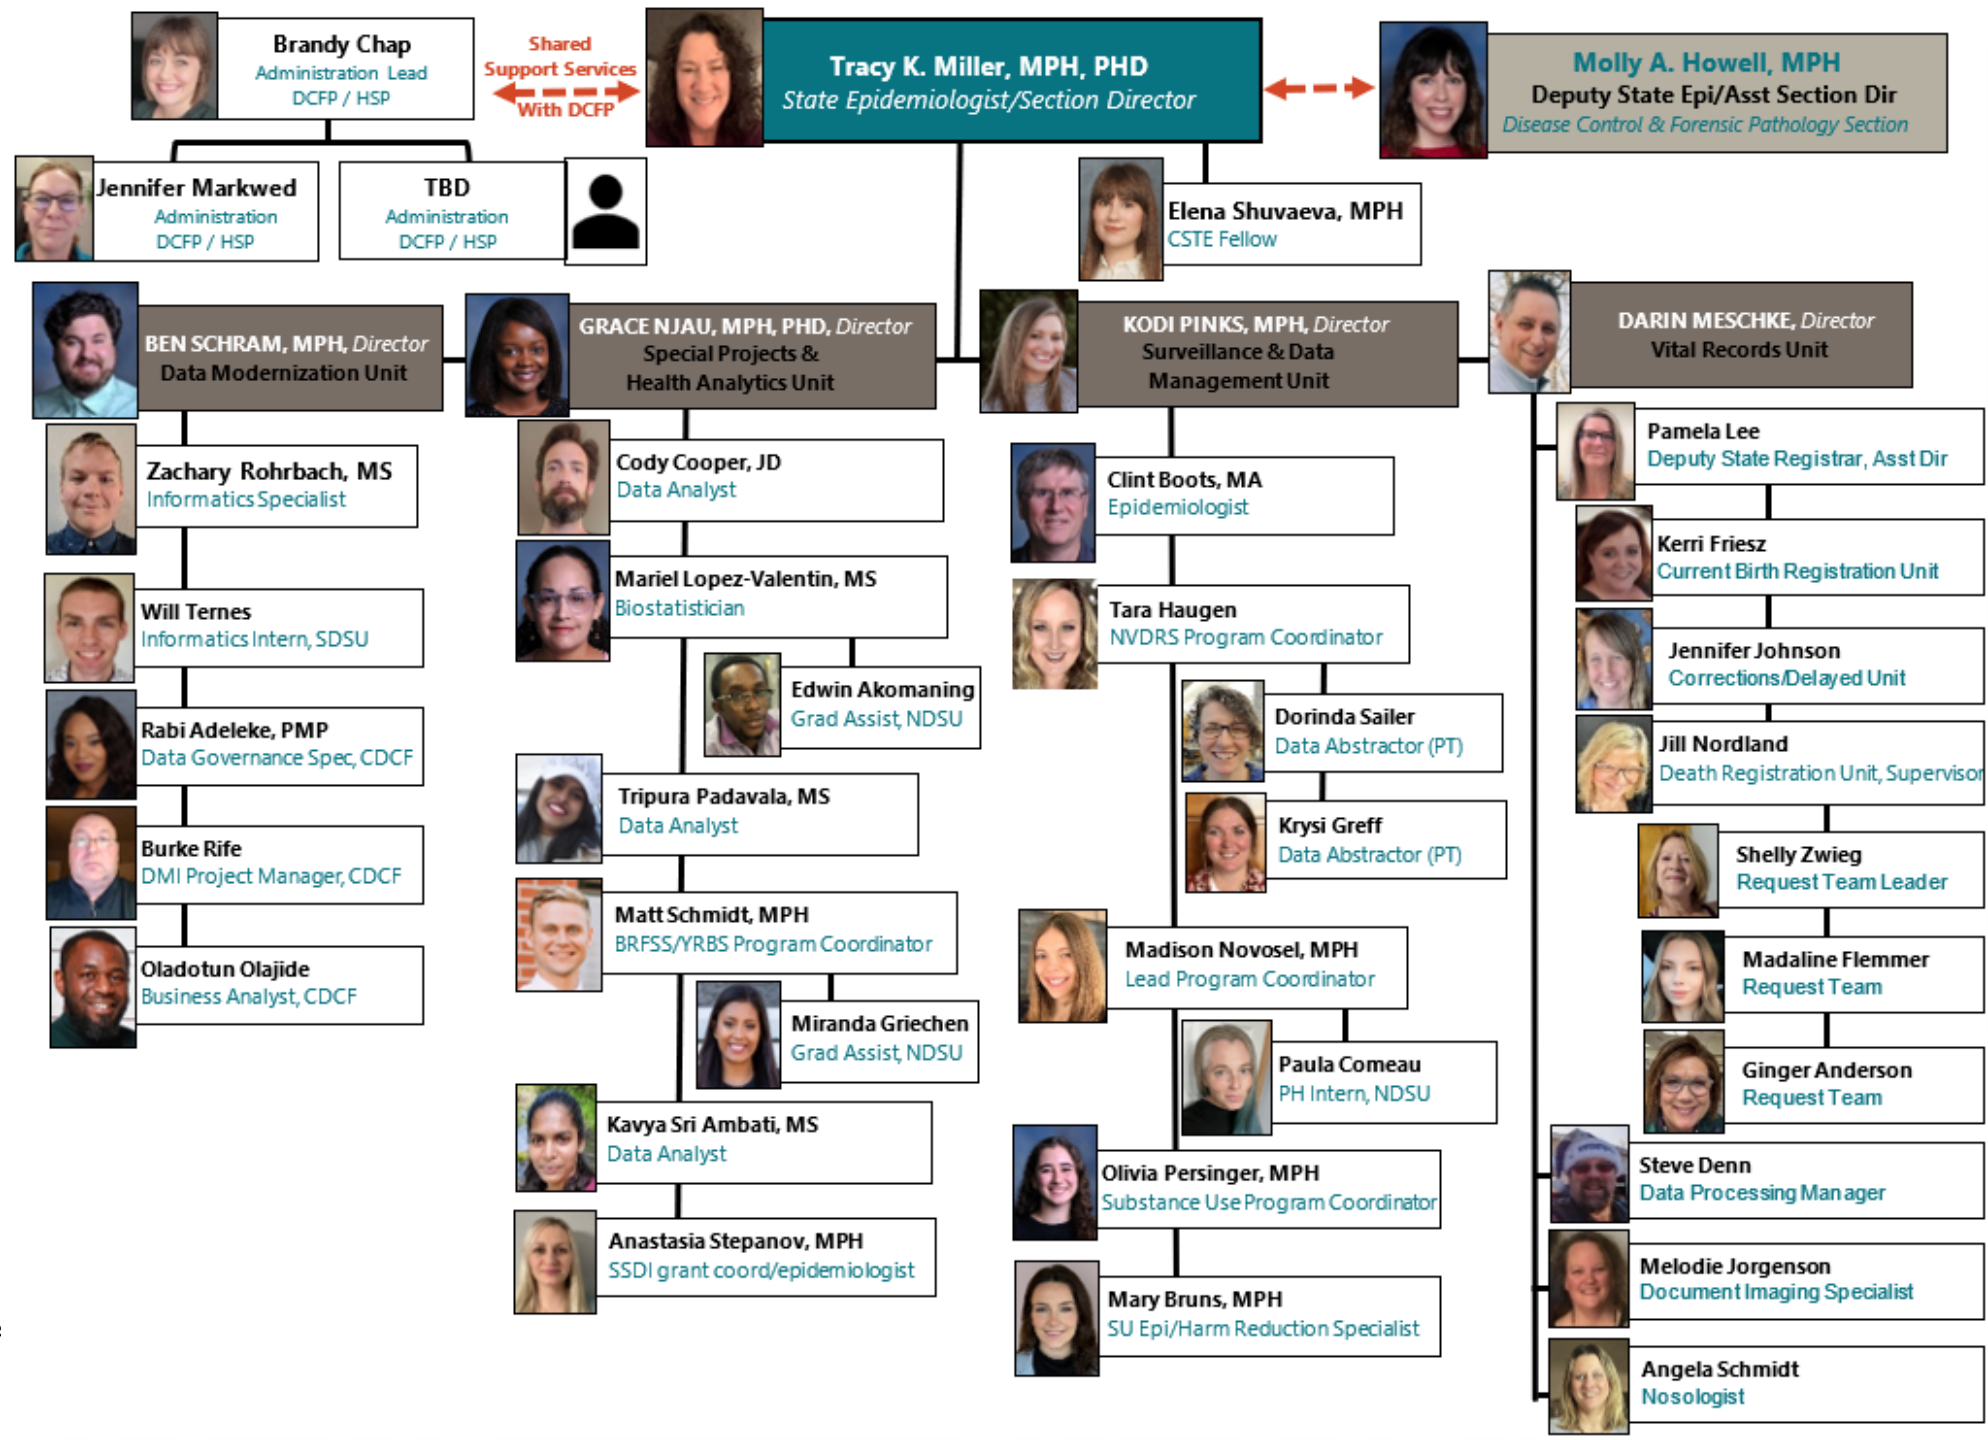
Brandy Chap
Administration Lead
DCFP / HSP

Shared Support Services With DCFP

Tracy K. Miller, MPH, PHD
State Epidemiologist/Section Director

Molly A. Howell, MPH
Deputy State Epi/Asst Section Dir
Disease Control & Forensic Pathology Section

Jennifer Markwed
Administration
DCFP / HSP

TBD
Administration
DCFP / HSP

Elena Shuvaeva, MPH
CSTE Fellow

BEN SCHRAM, MPH, Director
Data Modernization Unit

GRACE NJAU, MPH, PHD, Director
Special Projects & Health Analytics Unit

KODI PINKS, MPH, Director
Surveillance & Data Management Unit

DARIN MESCHKE, Director
Vital Records Unit

Zachary Rohrbach, MS
Informatics Specialist

Will Ternes
Informatics Intern, SDSU

Rabi Adeleke, PMP
Data Governance Spec, CDCF

Burke Rife
DMI Project Manager, CDCF

Oladotun Olajide
Business Analyst, CDCF

Cody Cooper, JD
Data Analyst

Mariel Lopez-Valentin, MS
Biostatistician

Edwin Akomaning
Grad Assist, NDSU

Tripura Padavala, MS
Data Analyst

Matt Schmidt, MPH
BRFSS/YRBS Program Coordinator

Miranda Griechen
Grad Assist, NDSU

Kavya Sri Ambati, MS
Data Analyst

Anastasia Stepanov, MPH
SSDI grant coord/epidemiologist

Clint Boots, MA
Epidemiologist

Tara Haugen
NVDRS Program Coordinator

Dorinda Sailer
Data Abstractor (PT)

Krysi Greff
Data Abstractor (PT)

Madison Novosel, MPH
Lead Program Coordinator

Paula Comeau
PH Intern, NDSU

Olivia Persinger, MPH
Substance Use Program Coordinator

Mary Bruns, MPH
SU Epi/Harm Reduction Specialist

Pamela Lee
Deputy State Registrar, Asst Dir

Kerri Friesz
Current Birth Registration Unit

Jennifer Johnson
Corrections/Delayed Unit

Jill Nordland
Death Registration Unit, Supervisor

Shelly Zwieg
Request Team Leader

Madaline Flemmer
Request Team

Ginger Anderson
Request Team

Steve Denn
Data Processing Manager

Melodie Jorgenson
Document Imaging Specialist

Angela Schmidt
Nosologist